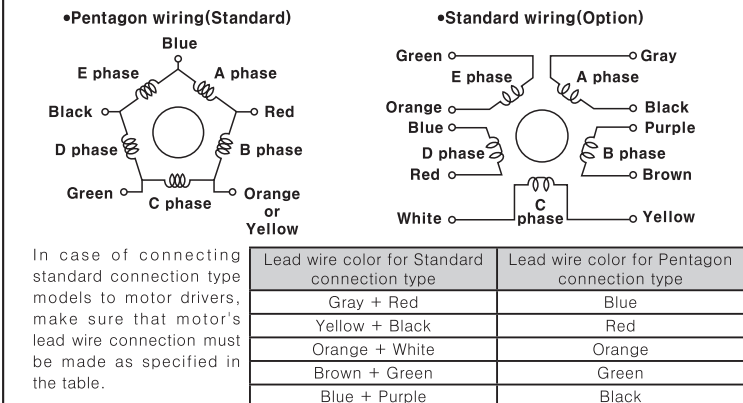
•Pentagon wiring(Standard)

Blue
E phase
A phase
Black
Red
D phase
B phase
Green
C phase
Orange or Yellow

•Standard wiring(Option)

Green
Gray
E phase
A phase
Orange
Black
Blue
Purple
D phase
B phase
Red
Brown
C phase
White
Yellow

In case of connecting standard connection type models to motor drivers, make sure that motor's lead wire connection must be made as specified in the table.

| Lead wire color for Standard connection type | Lead wire color for Pentagon connection type |
|---|---|
| Gray + Red | Blue |
| Yellow + Black | Red |
| Orange + White | Orange |
| Brown + Green | Green |
| Blue + Purple | Black |